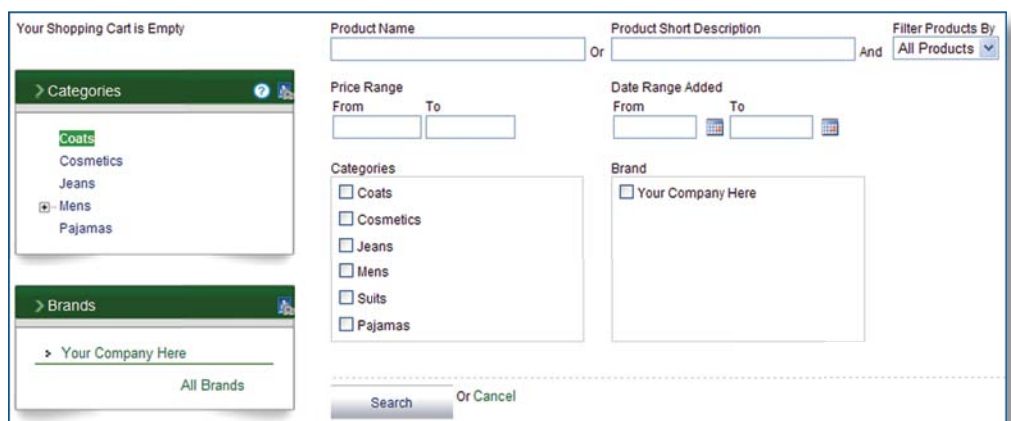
Your Shopping Cart is Empty

Categories

Coats
Cosmetics
Jeans
Mens
Pajamas

Brands

Your Company Here

All Brands

Product Name

Or

Product Short Description

And

Filter Products By

All Products

Price Range

From

To

Date Range Added

From

To

Categories

Coats
Cosmetics
Jeans
Mens
Suits
Pajamas

Brand

Your Company Here

Search

Or Cancel